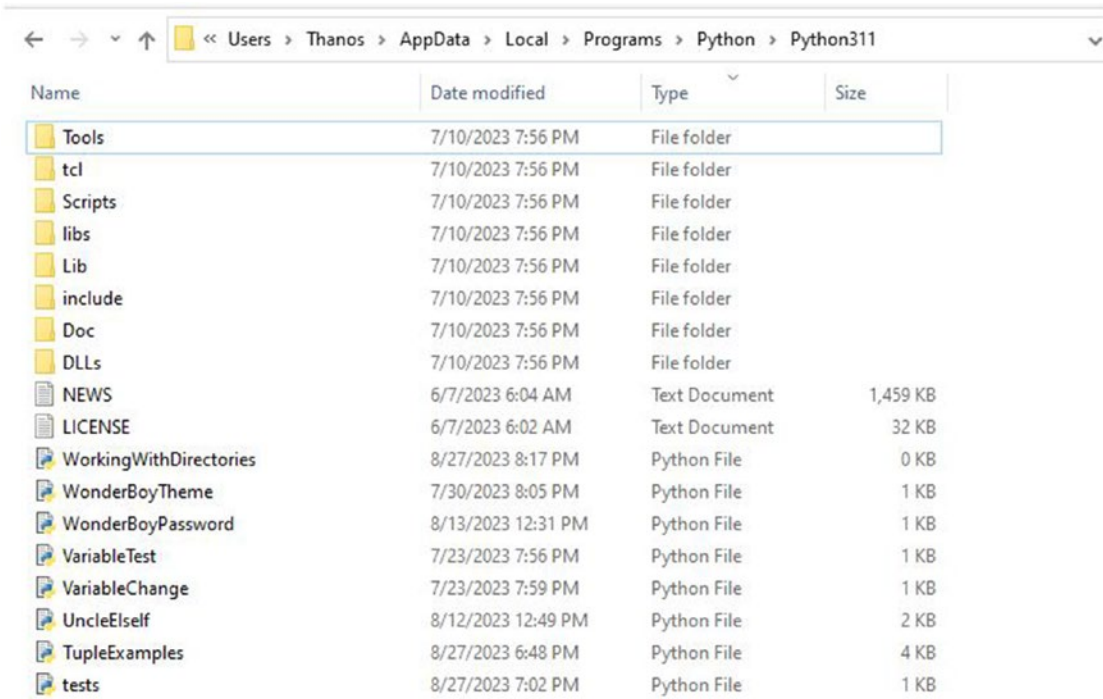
« Users › Thanos › AppData › Local › Programs › Python › Python311

| Name | Date modified | Type | Size |
|---|---|---|---|
| Tools | 7/10/2023 7:56 PM | File folder | |
| tcl | 7/10/2023 7:56 PM | File folder | |
| Scripts | 7/10/2023 7:56 PM | File folder | |
| libs | 7/10/2023 7:56 PM | File folder | |
| Lib | 7/10/2023 7:56 PM | File folder | |
| include | 7/10/2023 7:56 PM | File folder | |
| Doc | 7/10/2023 7:56 PM | File folder | |
| DLLs | 7/10/2023 7:56 PM | File folder | |
| NEWS | 6/7/2023 6:04 AM | Text Document | 1,459 KB |
| LICENSE | 6/7/2023 6:02 AM | Text Document | 32 KB |
| WorkingWithDirectories | 8/27/2023 8:17 PM | Python File | 0 KB |
| WonderBoyTheme | 7/30/2023 8:05 PM | Python File | 1 KB |
| WonderBoyPassword | 8/13/2023 12:31 PM | Python File | 1 KB |
| VariableTest | 7/23/2023 7:56 PM | Python File | 1 KB |
| VariableChange | 7/23/2023 7:59 PM | Python File | 1 KB |
| UncleElself | 8/12/2023 12:49 PM | Python File | 2 KB |
| TupleExamples | 8/27/2023 6:48 PM | Python File | 4 KB |
| tests | 8/27/2023 7:02 PM | Python File | 1 KB |